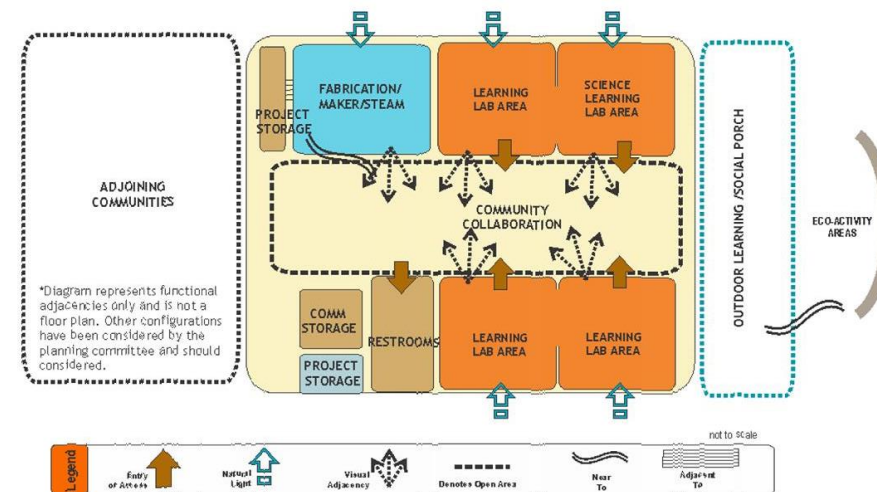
ADJOINING COMMUNITIES

*Diagram represents functional adjacencies only and is not a floor plan. Other configurations have been considered by the planning committee and should considered.

PROJECT STORAGE

FABRICATION/ MAKER/STEAM

LEARNING LAB AREA

SCIENCE LEARNING LAB AREA

COMMUNITY COLLABORATION

COMM STORAGE

PROJECT STORAGE

RESTROOMS

LEARNING LAB AREA

LEARNING LAB AREA

OUTDOOR LEARNING /SOCIAL PORCH

ECO-ACTIVITY AREAS

not to scale

Legend

Entry of Access

Natural Light

Visual Adjacency

Denotes Open Area

Near To

Adjacent To